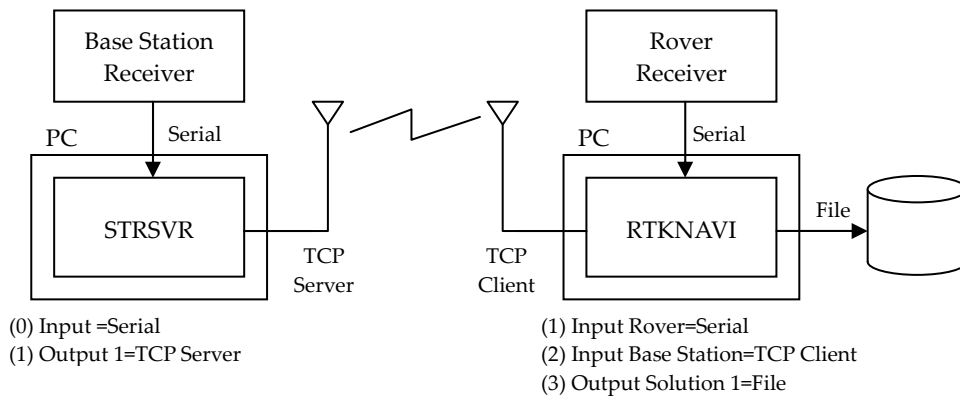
Base Station Receiver

Serial

PC

STRSVR

TCP Server

(0) Input =Serial
(1) Output 1=TCP Server

Rover Receiver

Serial

PC

TCP Client

RTKNAVI

File

(1) Input Rover=Serial
(2) Input Base Station=TCP Client
(3) Output Solution 1=File